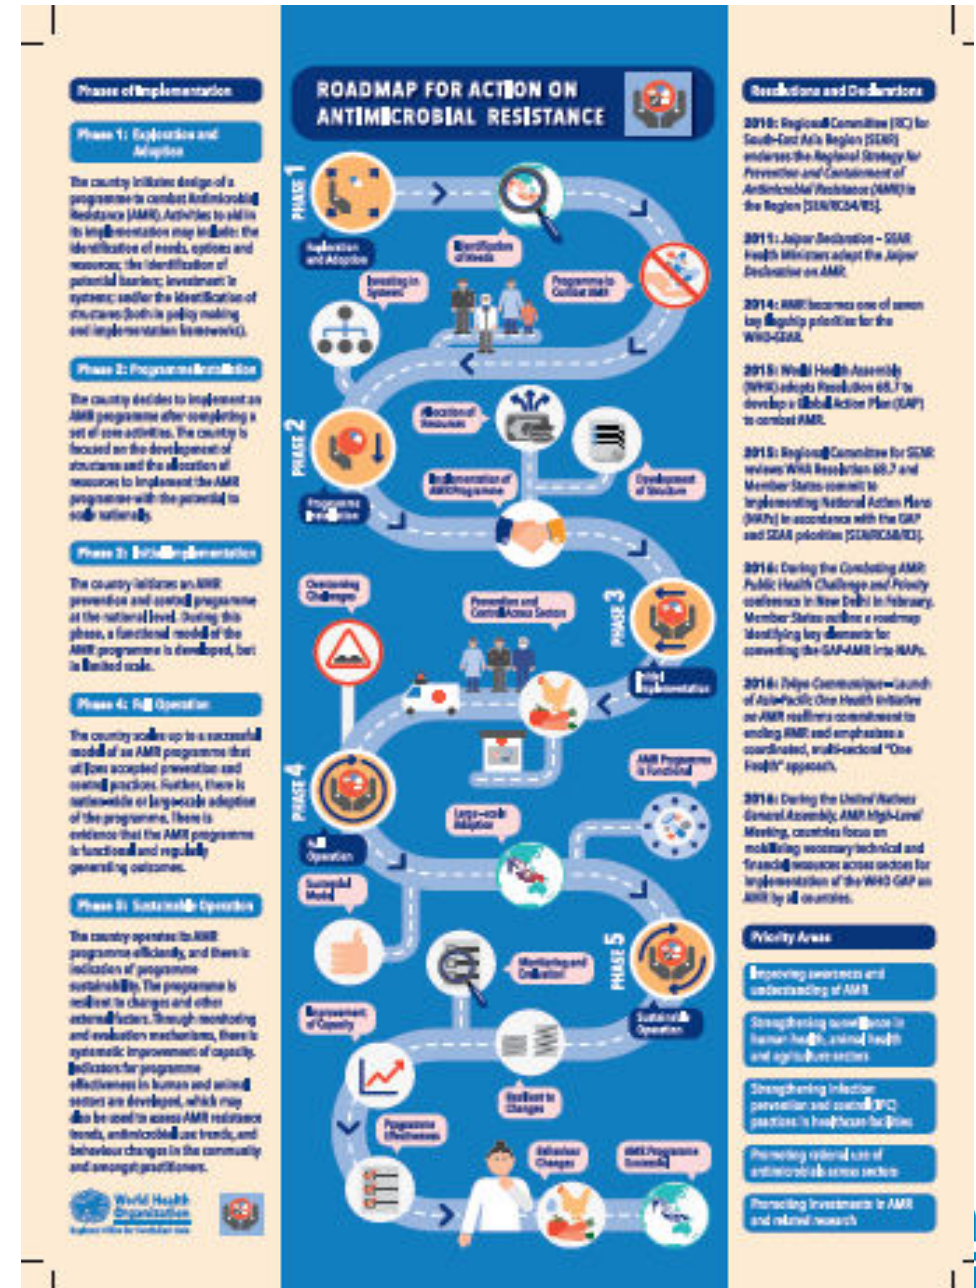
ROADMAP FOR ACTION ON ANTIMICROBIAL RESISTANCE

Phases of Implementation

Phase 1: Exploration and Adoption

The country initiates design of a programme to combat Antimicrobial Resistance (AMR). Activities to aid in its implementation may include: the identification of needs, options and resources; the identification of potential barriers; investment in systems; and/or the identification of structures (both in policy making and implementation frameworks).

Phase 2: Programme Installation

The country decides to implement an AMR programme after completing a set of core activities. The country is focused on the development of structures and the allocation of resources to implement the AMR programme with the potential to scale nationally.

Phase 3: Initial Implementation

The country initiates an AMR prevention and control programme at the national level. During this phase, a functional model of the AMR programme is developed, but in limited scale.

Phase 4: Full Operation

The country scales up to a successful model of an AMR programme that utilizes accepted prevention and control practices. Further, there is nationwide or large-scale adoption of the programme. There is evidence that the AMR programme is functional and regularly generating outcomes.

Phase 5: Sustainable Operation

The country operates its AMR programme efficiently, and there is indication of programme sustainability. The programme is resilient to changes and other external factors. Through monitoring and evaluation mechanisms, there is systematic improvement of capacity. Indicators for programme effectiveness in human and animal sectors are developed, which may also be used to assess AMR resistance trends, antimicrobial use trends, and behaviour changes in the community and amongst practitioners.

World Health Organization
Regional Office for South-East Asia

PHASE 1
Exploration and Adoption
Identification of Needs
Investing in Systems
Programme to Combat AMR

PHASE 2
Allocation of Resources
Development of Structure
Implementation of AMR Programme
Programme Installation

PHASE 3
Overcoming Challenges
Prevention and Control Across Sectors
Initial Implementation

PHASE 4
AMR Programme is Functional
Large-scale Adoption
Full Operation
Successful Model

PHASE 5
Monitoring and Evaluation
Sustainable Operation
Improvement of Capacity
Resilient to Changes
Programme Effectiveness
Behaviour Changes
AMR Programme Economic

Resolutions and Declarations

2010: Regional Committee (RC) for South-East Asia Region (SEAR) endorses the Regional Strategy for Prevention and Containment of Antimicrobial Resistance (AMR) in the Region (SEA/RC64/R5).

2011: Jaipur Declaration – SEAR Health Ministers adopt the Jaipur Declaration on AMR.

2014: AMR becomes one of seven key flagship priorities for the WHO-SEAR.

2015: World Health Assembly (WHA) adopts Resolution 68.7 to develop a Global Action Plan (GAP) to combat AMR.

2015: Regional Committee for SEAR reviews WHA Resolution 68.7 and Member States commit to implementing National Action Plans (NAPs) in accordance with the GAP and SEAR priorities (SEA/RC68/R3).

2016: During the Combating AMR: Public Health Challenge and Priority conference in New Delhi in February, Member States outline a roadmap identifying key elements for converting the GAP-AMR into NAPs.

2016: Tokyo Communique – Launch of Asia-Pacific One Health Initiative on AMR reaffirms commitment to ending AMR and emphasizes a coordinated, multi-sectoral "One Health" approach.

2016: During the United Nations General Assembly, AMR High-Level Meeting, countries focus on mobilizing necessary technical and financial resources across sectors for implementation of the WHO GAP on AMR by all countries.

Priority Areas

Improving awareness and understanding of AMR

Strengthening surveillance in human health, animal health and agriculture sectors

Strengthening infection prevention and control (IPC) practices in healthcare facilities

Promoting rational use of antimicrobials across sectors

Promoting investments in AMR and related research